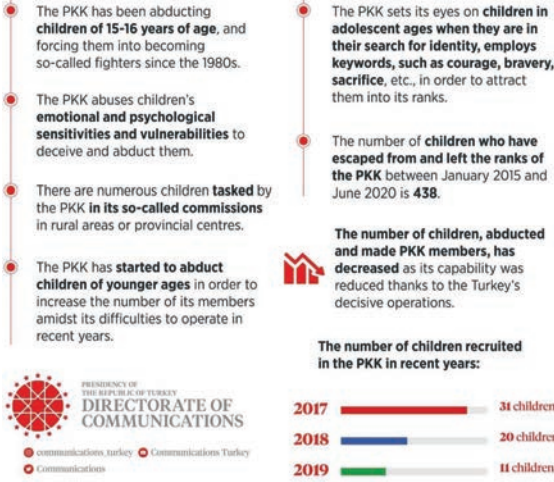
The PKK has been abducting children of 15-16 years of age, and forcing them into becoming so-called fighters since the 1980s.

The PKK abuses children's emotional and psychological sensitivities and vulnerabilities to deceive and abduct them.

There are numerous children tasked by the PKK in its so-called commissions in rural areas or provincial centres.

The PKK has started to abduct children of younger ages in order to increase the number of its members amidst its difficulties to operate in recent years.

PRESIDENCY OF THE REPUBLIC OF TURKEY
DIRECTORATE OF COMMUNICATIONS

communications_turkey Communications Turkey Communications

The PKK sets its eyes on children in adolescent ages when they are in their search for identity, employs keywords, such as courage, bravery, sacrifice, etc., in order to attract them into its ranks.

The number of children who have escaped from and left the ranks of the PKK between January 2015 and June 2020 is 438.

The number of children, abducted and made PKK members, has decreased as its capability was reduced thanks to the Turkey's decisive operations.

The number of children recruited in the PKK in recent years:

| | |
|---|---|
| 2017 | 31 children |
| 2018 | 20 childre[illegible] |
| 2019 | 11 children |